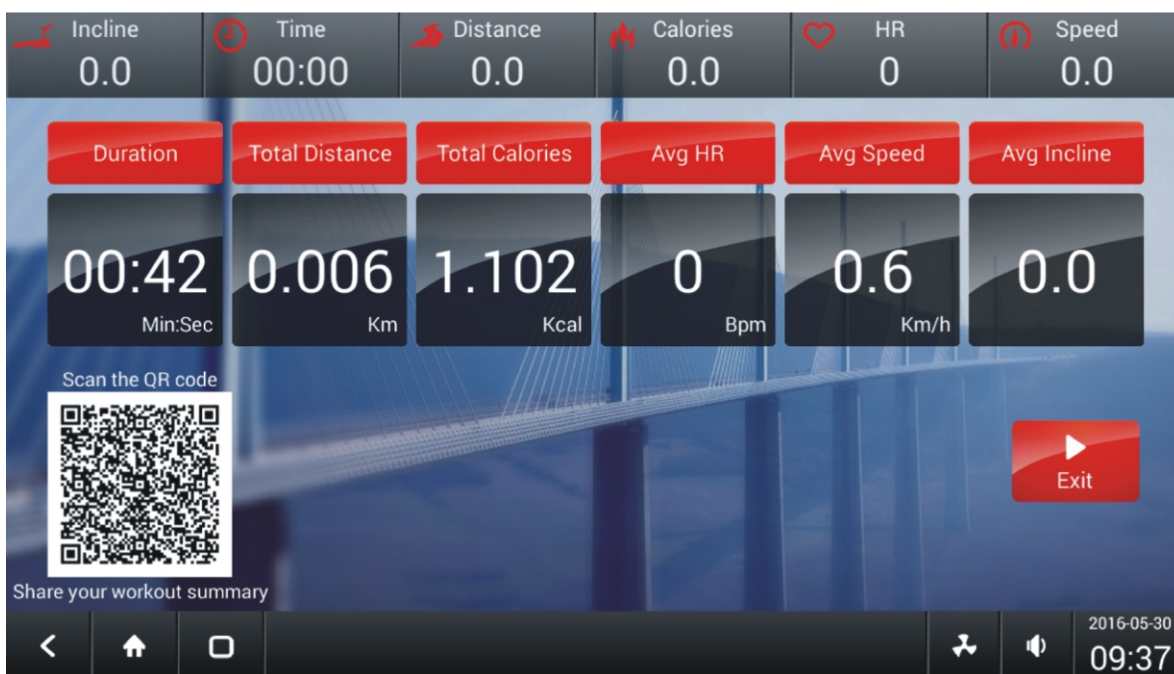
Incline
0.0

Time
00:00

Distance
0.0

Calories
0.0

HR
0

Speed
0.0

| Duration | Total Distance | Total Calories | Avg HR | Avg Speed | Avg Incline |
|---|---|---|---|---|---|
| 00:42 Min:Sec | 0.006 Km | 1.102 Kcal | 0 Bpm | 0.6 Km/h | 0.0 |

Scan the QR code

Share your workout summary

Exit

2016-05-30
09:37